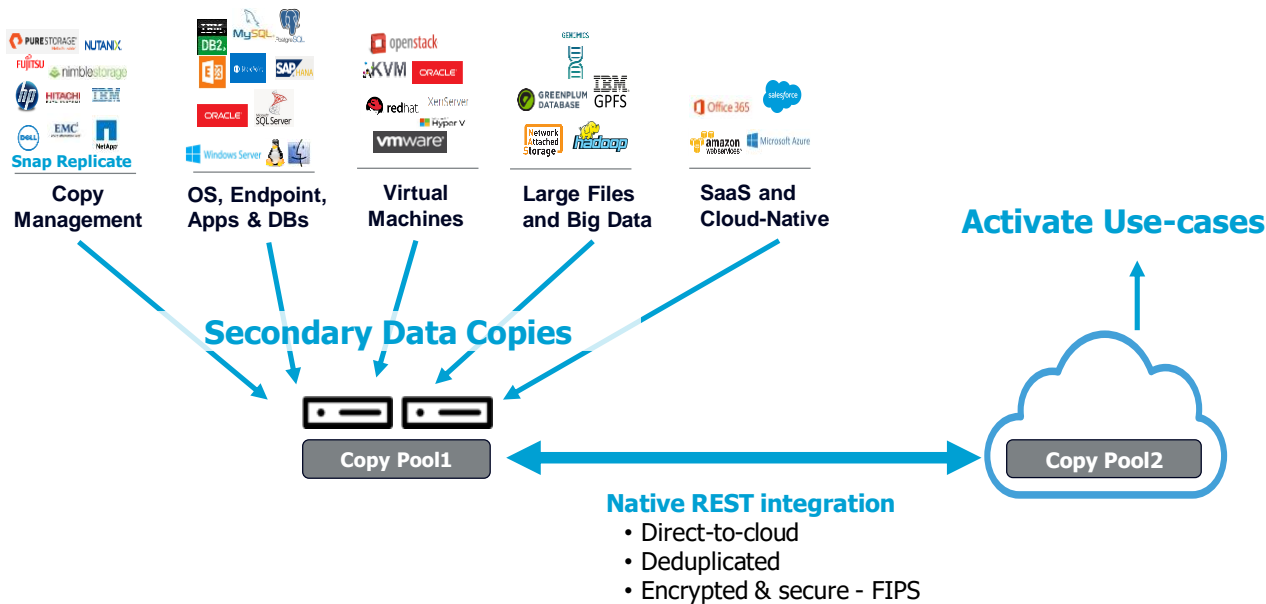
PURESTORAGE NUTANIX
FUJITSU nimblestorage
hp HITACHI IBM
DELL EMC NetApp
Snap Replicate

Copy Management

IBM DB2 MySQL PostgreSQL
ORACLE SQLServer
Windows Server

OS, Endpoint, Apps & DBs

openstack
KVM ORACLE
redhat XenServer
Hyper V
vmware

Virtual Machines

GENOMICS
GREENPLUM DATABASE IBM GPFS
Network Attached Storage hadoop

Large Files and Big Data

Office 365 salesforce
amazon webservices Microsoft Azure

SaaS and Cloud-Native

Activate Use-cases

Secondary Data Copies

Copy Pool1

Copy Pool2

Native REST integration
• Direct-to-cloud
• Deduplicated
• Encrypted & secure - FIPS